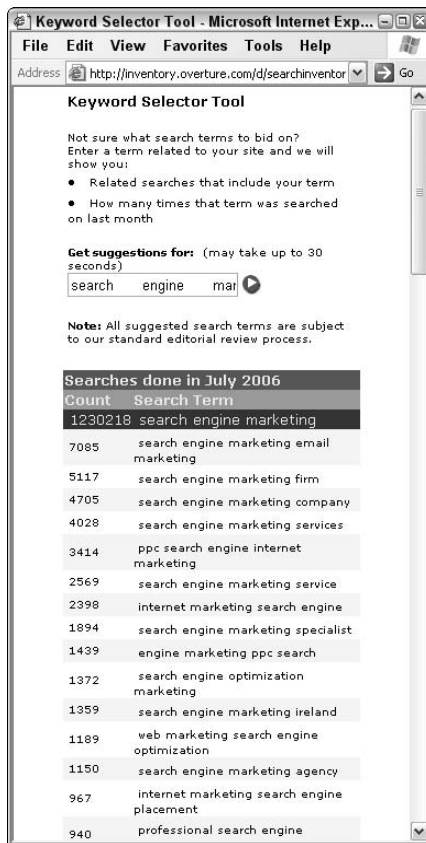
Keyword Selector Tool - Microsoft Internet Exp...

File Edit View Favorites Tools Help

Address http://inventory.overture.com/d/searchinventor Go

Keyword Selector Tool

Not sure what search terms to bid on? Enter a term related to your site and we will show you:

• Related searches that include your term

• How many times that term was searched on last month

Get suggestions for: (may take up to 30 seconds)

search engine mar

Note: All suggested search terms are subject to our standard editorial review process.

Searches done in July 2006

| Count | Search Term |
|---|---|
| 1230218 | search engine marketing |
| 7085 | search engine marketing email marketing |
| 5117 | search engine marketing firm |
| 4705 | search engine marketing company |
| 4028 | search engine marketing services |
| 3414 | ppc search engine internet marketing |
| 2569 | search engine marketing service |
| 2398 | internet marketing search engine |
| 1894 | search engine marketing specialist |
| 1439 | engine marketing ppc search |
| 1372 | search engine optimization marketing |
| 1359 | search engine marketing ireland |
| 1189 | web marketing search engine optimization |
| 1150 | search engine marketing agency |
| 967 | internet marketing search engine placement |
| 940 | professional search engine |